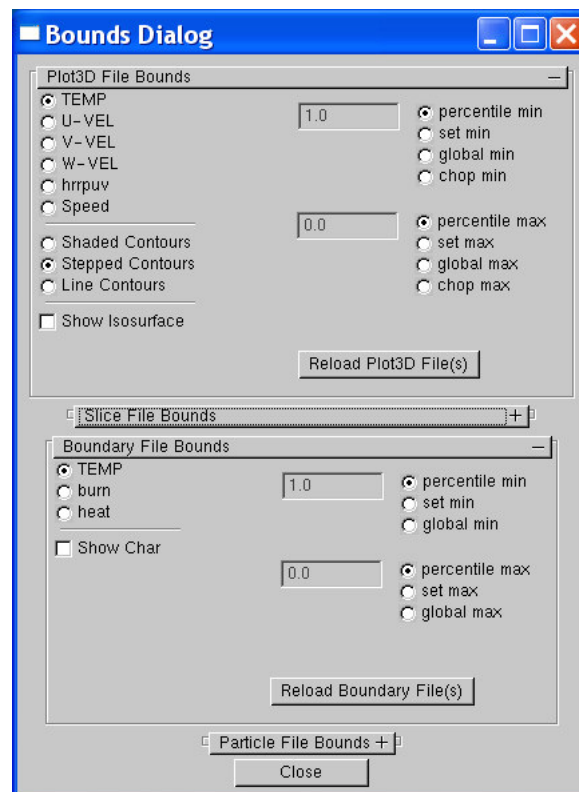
Bounds Dialog

Plot3D File Bounds −

TEMP
U-VEL
V-VEL
W-VEL
hrrpuv
Speed

Shaded Contours
Stepped Contours
Line Contours

Show Isosurface

1.0

percentile min
set min
global min
chop min

0.0

percentile max
set max
global max
chop max

Reload Plot3D File(s)

Slice File Bounds +

Boundary File Bounds −

TEMP
burn
heat

Show Char

1.0

percentile min
set min
global min

0.0

percentile max
set max
global max

Reload Boundary File(s)

Particle File Bounds +

Close